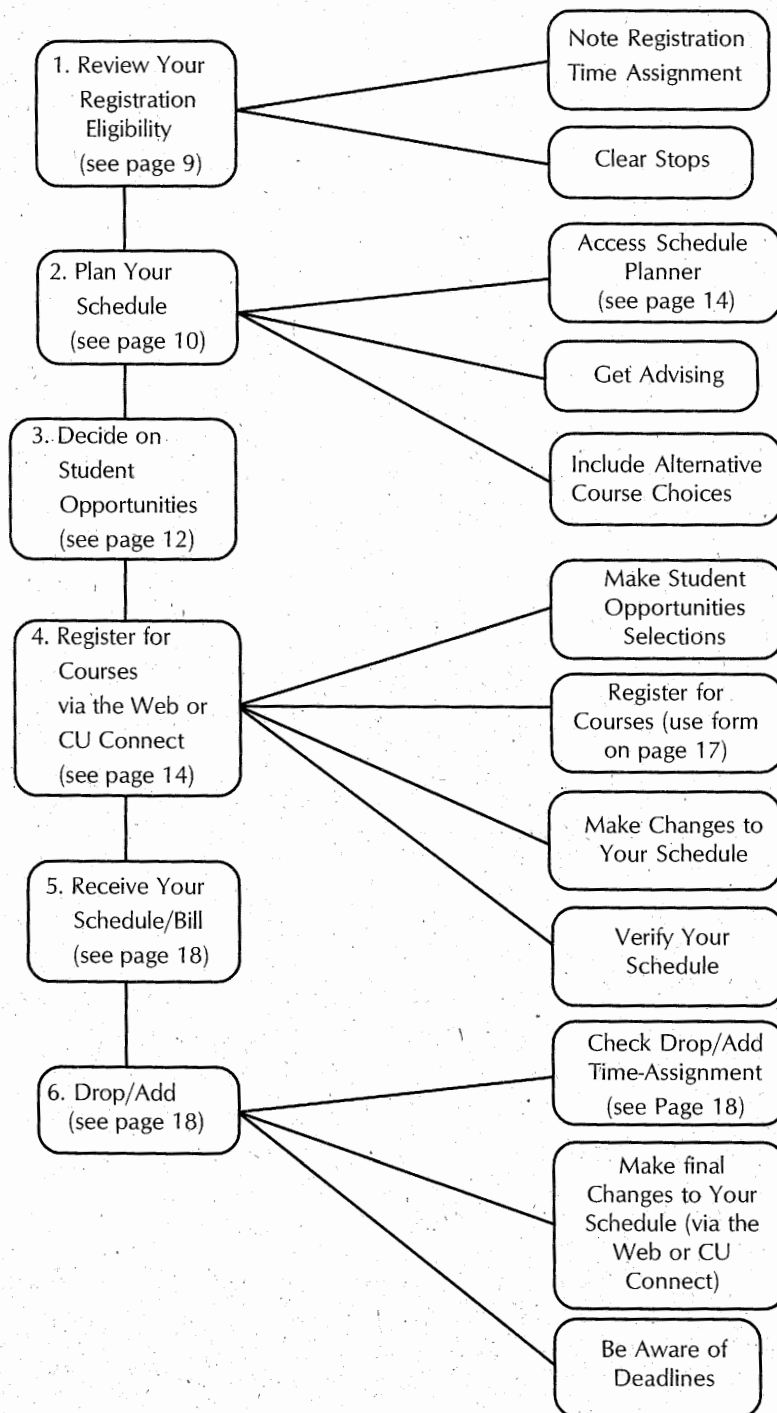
1. Review Your Registration Eligibility (see page 9)

Note Registration Time Assignment

Clear Stops

2. Plan Your Schedule (see page 10)

Access Schedule Planner (see page 14)

Get Advising

Include Alternative Course Choices

3. Decide on Student Opportunities (see page 12)

4. Register for Courses via the Web or CU Connect (see page 14)

Make Student Opportunities Selections

Register for Courses (use form on page 17)

Make Changes to Your Schedule

Verify Your Schedule

5. Receive Your Schedule/Bill (see page 18)

6. Drop/Add (see page 18)

Check Drop/Add Time-Assignment (see Page 18)

Make final Changes to Your Schedule (via the Web or CU Connect)

Be Aware of Deadlines